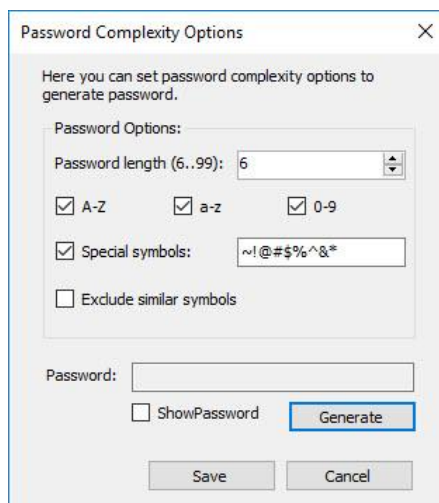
Password Complexity Options

×

Here you can set password complexity options to generate password.

Password Options:

Password length (6..99): 6

A-Z

a-z

0-9

Special symbols: ~!@#$%^&*

Exclude similar symbols

Password:

ShowPassword

Generate

Save

Cancel